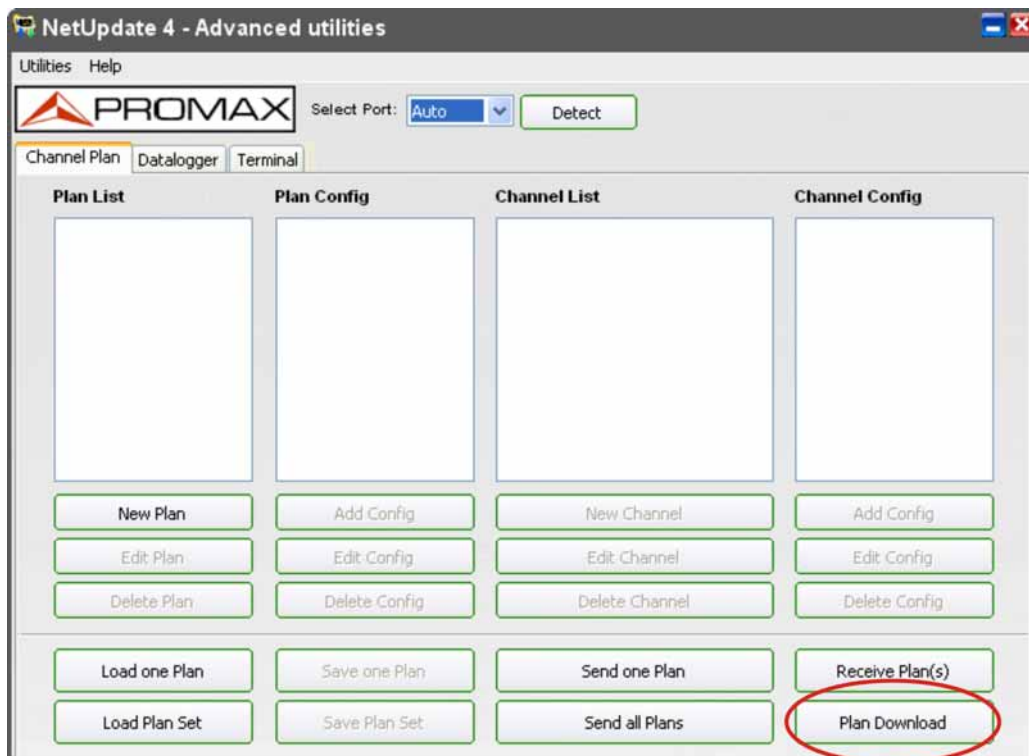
NetUpdate 4 - Advanced utilities

Utilities Help

PROMAX

Select Port: Auto

Detect

Channel Plan | Datalogger | Terminal

Plan List

Plan Config

Channel List

Channel Config

New Plan

Add Config

New Channel

Add Config

Edit Plan

Edit Config

Edit Channel

Edit Config

Delete Plan

Delete Config

Delete Channel

Delete Config

Load one Plan

Save one Plan

Send one Plan

Receive Plan(s)

Load Plan Set

Save Plan Set

Send all Plans

Plan Download